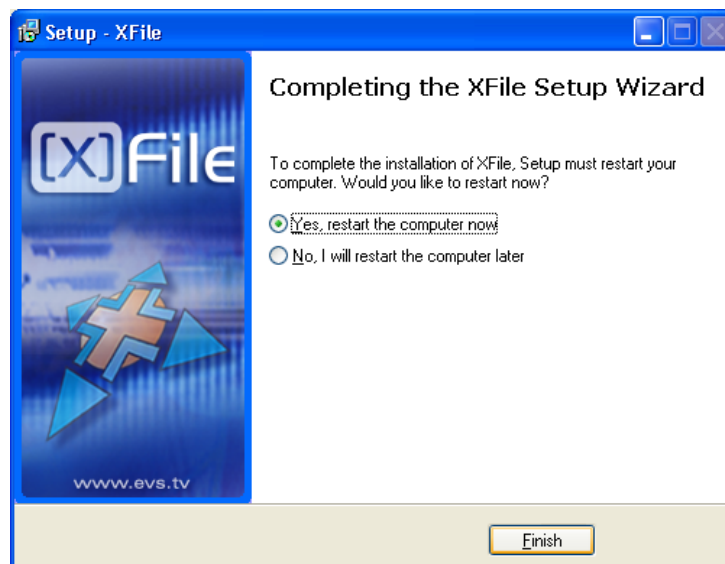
Setup - XFile

[X]File

www.evs.tv

Completing the XFile Setup Wizard

To complete the installation of XFile, Setup must restart your computer. Would you like to restart now?

Yes, restart the computer now

No, I will restart the computer later

Finish